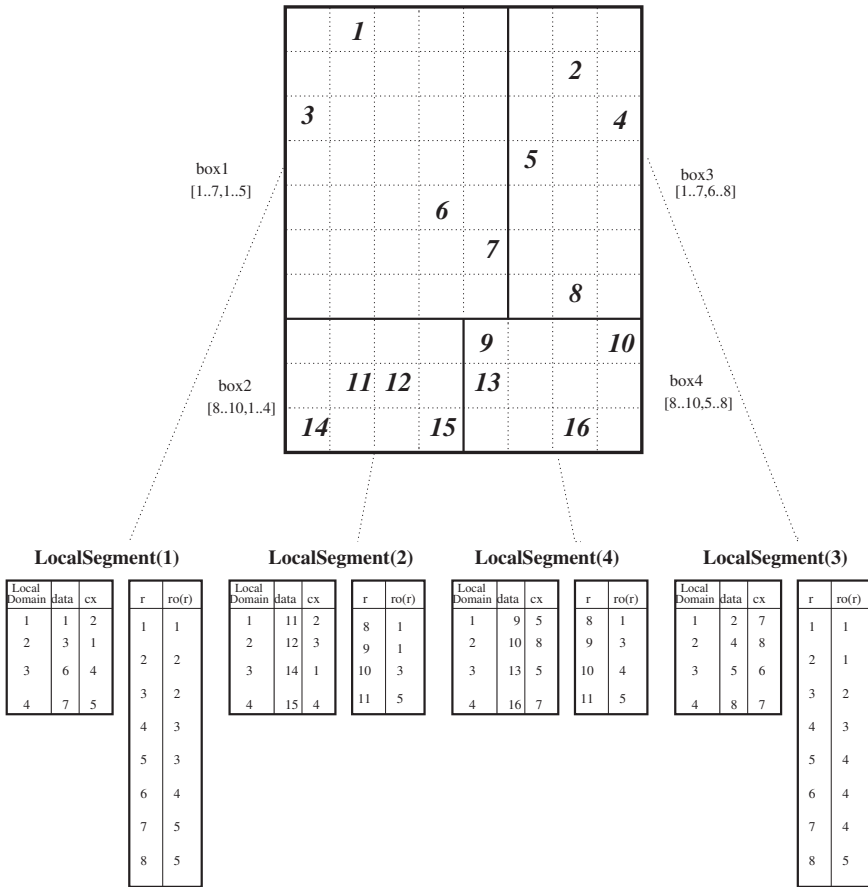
1
2
3
4
5
6
7
8
9
10
11 12
13
14
15
16

box1
[1..7,1..5]

box3
[1..7,6..8]

box2
[8..10,1..4]

box4
[8..10,5..8]

LocalSegment(1)

| Local Domain | data | cx |
|---|---|---|
| 1 | 1 | 2 |
| 2 | 3 | 1 |
| 3 | 6 | 4 |
| 4 | 7 | 5 |

| r | ro(r) |
|---|---|
| 1 | 1 |
| 2 | 2 |
| 3 | 2 |
| 4 | 3 |
| 5 | 3 |
| 6 | 4 |
| 7 | 5 |
| 8 | 5 |

LocalSegment(2)

| Local Domain | data | cx |
|---|---|---|
| 1 | 11 | 2 |
| 2 | 12 | 3 |
| 3 | 14 | 1 |
| 4 | 15 | 4 |

| r | ro(r) |
|---|---|
| 8 | 1 |
| 9 | 1 |
| 10 | 3 |
| 11 | 5 |

LocalSegment(4)

| Local Domain | data | cx |
|---|---|---|
| 1 | 9 | 5 |
| 2 | 10 | 8 |
| 3 | 13 | 5 |
| 4 | 16 | 7 |

| r | ro(r) |
|---|---|
| 8 | 1 |
| 9 | 3 |
| 10 | 4 |
| 11 | 5 |

LocalSegment(3)

| Local Domain | data | cx |
|---|---|---|
| 1 | 2 | 7 |
| 2 | 4 | 8 |
| 3 | 5 | 6 |
| 4 | 8 | 7 |

| r | ro(r) |
|---|---|
| 1 | 1 |
| 2 | 1 |
| 3 | 2 |
| 4 | 3 |
| 5 | 4 |
| 6 | 4 |
| 7 | 4 |
| 8 | 5 |